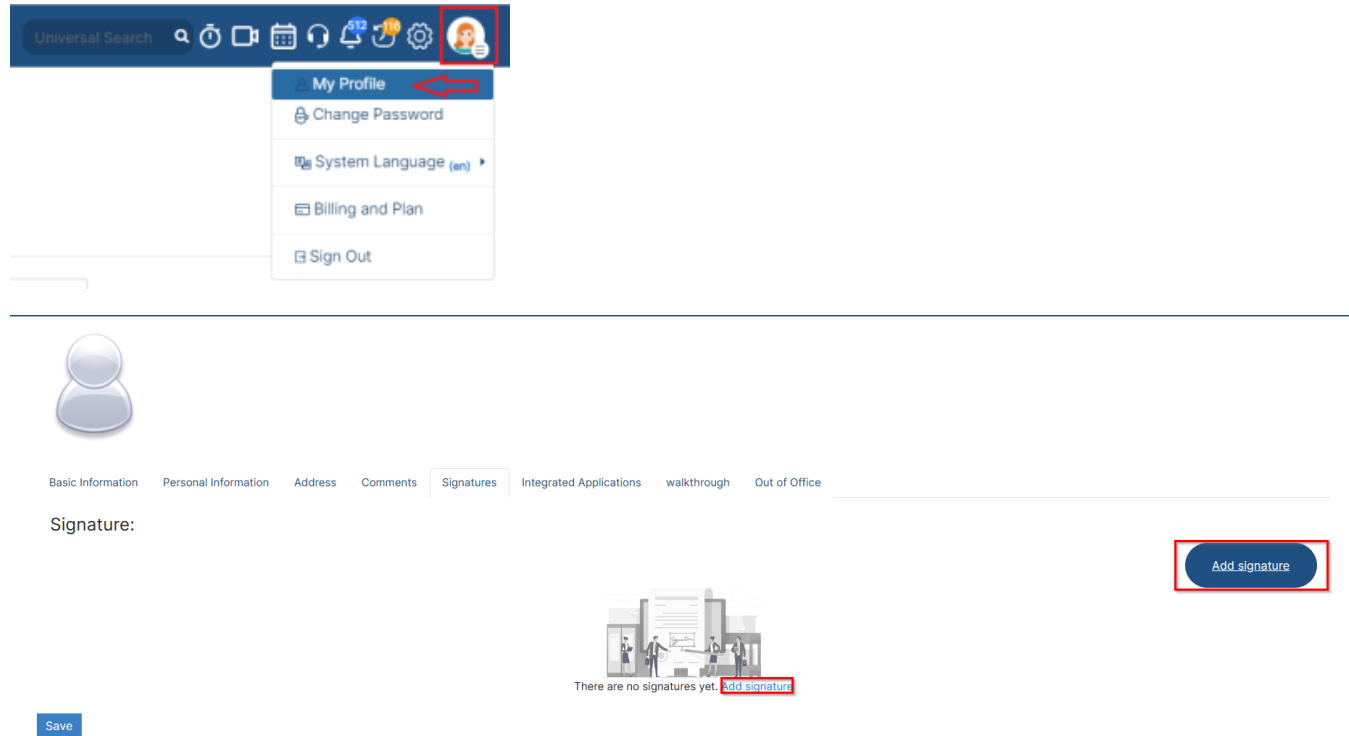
Universal Search

512

116

My Profile

Change Password

System Language (en)

Billing and Plan

Sign Out

Basic Information Personal Information Address Comments Signatures Integrated Applications walkthrough Out of Office

Signature:

Add signature

There are no signatures yet. Add signature

Save